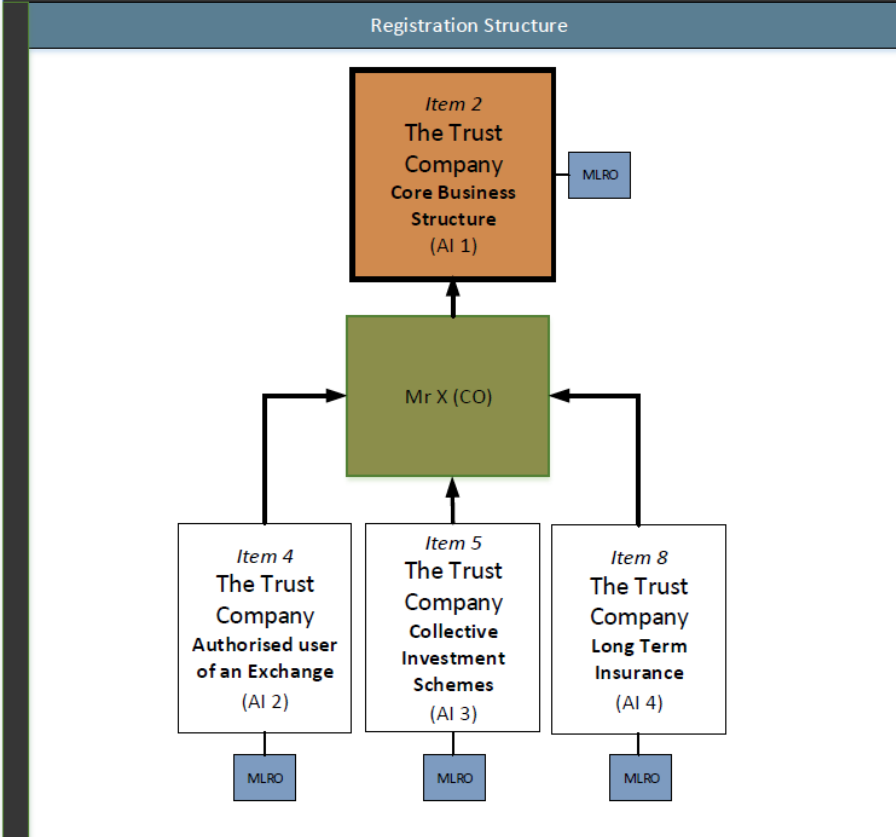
Registration Structure

Item 2
The Trust Company
Core Business Structure
(AI 1)

MLRO

Mr X (CO)

Item 4
The Trust Company
Authorised user of an Exchange
(AI 2)

MLRO

Item 5
The Trust Company
Collective Investment Schemes
(AI 3)

MLRO

Item 8
The Trust Company
Long Term Insurance
(AI 4)

MLRO